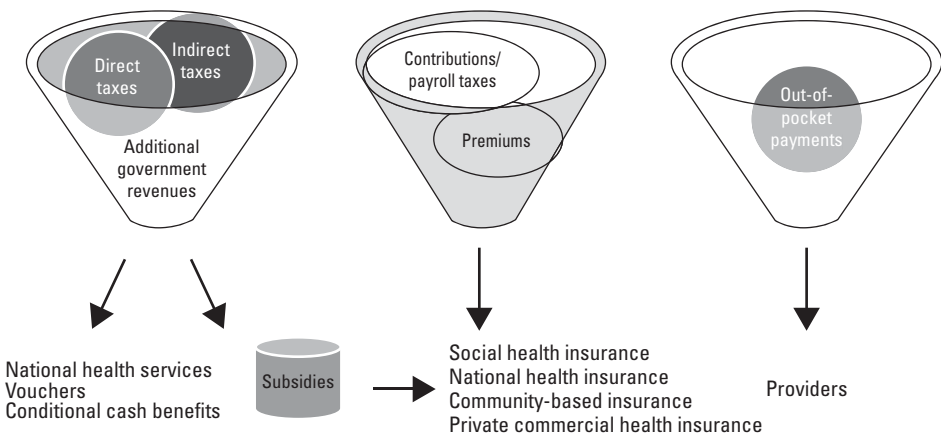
Direct taxes

Indirect taxes

Additional government revenues

Contributions/ payroll taxes

Premiums

Out-of-pocket payments

National health services
Vouchers
Conditional cash benefits

Subsidies

Social health insurance
National health insurance
Community-based insurance
Private commercial health insurance

Providers